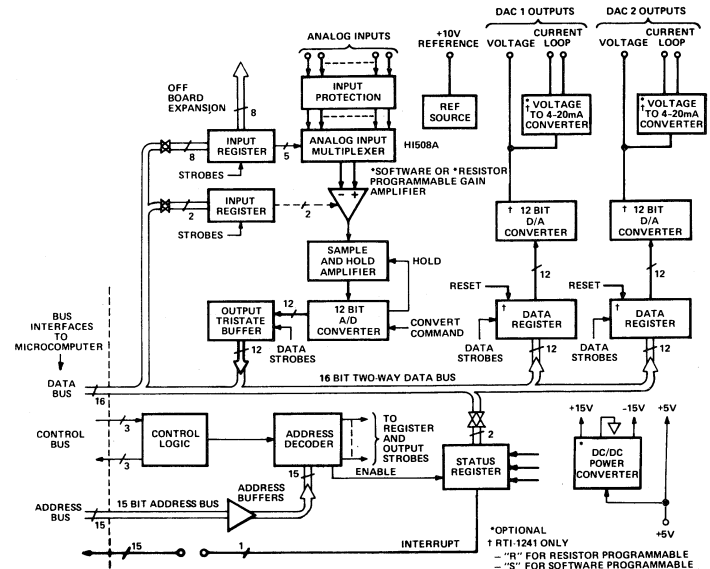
ANALOG INPUTS

+10V REFERENCE

DAC 1 OUTPUTS
VOLTAGE
CURRENT LOOP

DAC 2 OUTPUTS
VOLTAGE
CURRENT LOOP

INPUT PROTECTION

REF SOURCE

* VOLTAGE TO 4-20mA CONVERTER

* VOLTAGE TO 4-20mA CONVERTER

OFF BOARD EXPANSION

8

INPUT REGISTER

8

5

ANALOG INPUT MULTIPLEXER

HI508A

STROBES

*SOFTWARE OR *RESISTOR PROGRAMMABLE GAIN AMPLIFIER

INPUT REGISTER

2

2

STROBES

† 12 BIT D/A CONVERTER

† 12 BIT D/A CONVERTER

SAMPLE AND HOLD AMPLIFIER

HOLD

12

12

RESET

RESET

OUTPUT TRISTATE BUFFER

12

12 BIT A/D CONVERTER

CONVERT COMMAND

† DATA REGISTER

† DATA REGISTER

BUS INTERFACES TO MICROCOMPUTER

12

DATA STROBES

DATA STROBES

12

DATA STROBES

12

DATA BUS

16 BIT TWO-WAY DATA BUS

16

CONTROL BUS

3

CONTROL LOGIC

ADDRESS DECODER

TO REGISTER AND OUTPUT STROBES

2

+15V

-15V

+5V

3

* DC/DC POWER CONVERTER

15

ENABLE

STATUS REGISTER

ADDRESS BUS

ADDRESS BUFFERS

15 BIT ADDRESS BUS

15

+5V

*OPTIONAL
† RTI-1241 ONLY
– "R" FOR RESISTOR PROGRAMMABLE
– "S" FOR SOFTWARE PROGRAMMABLE

15

1

INTERRUPT